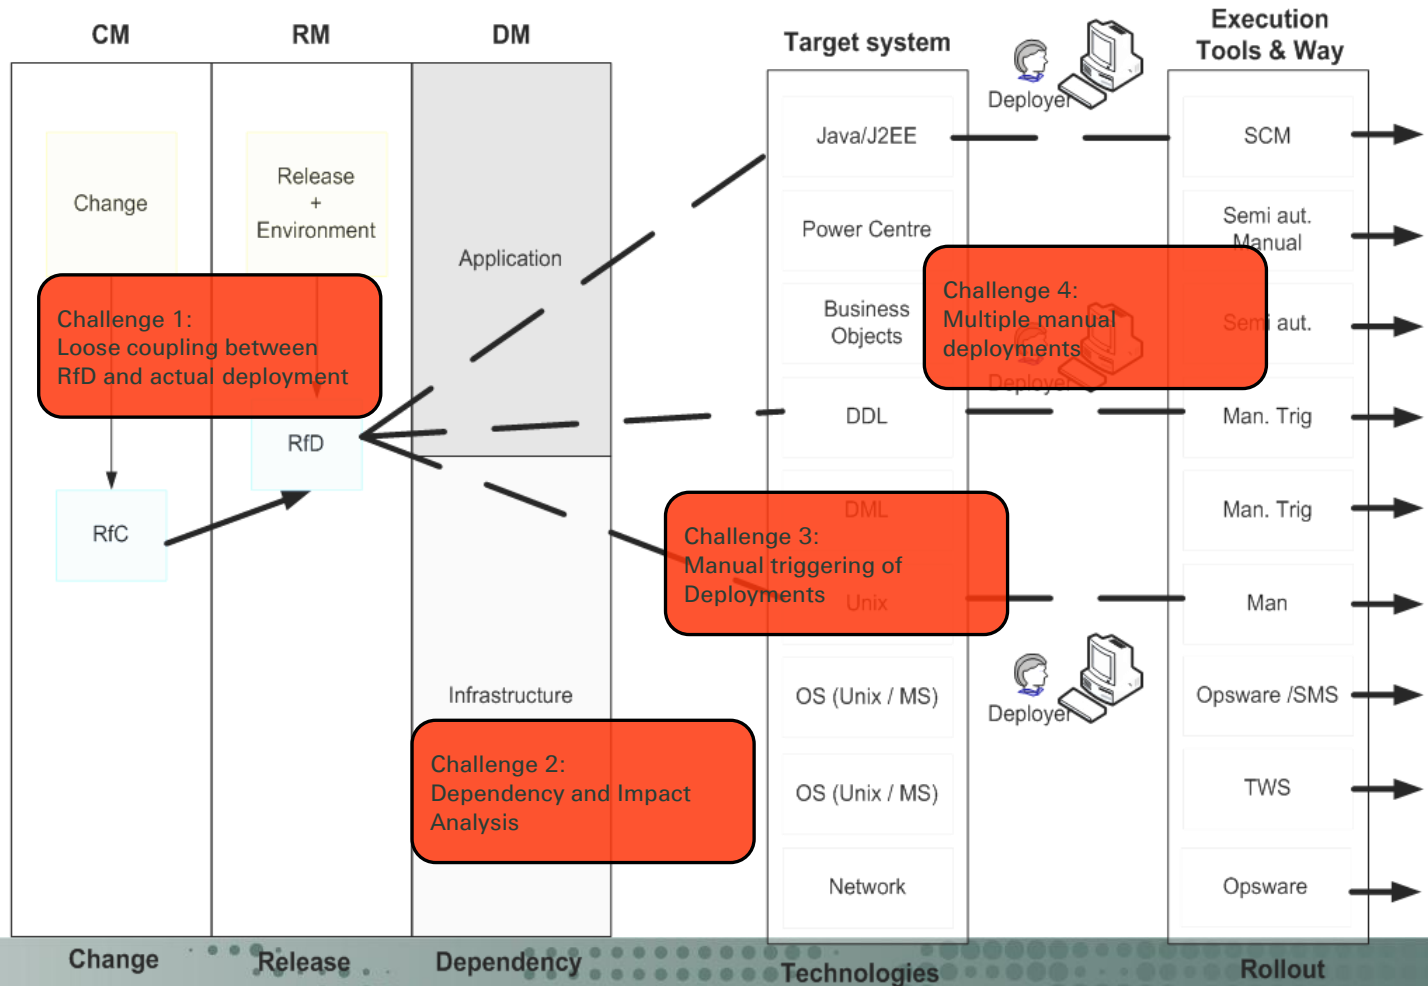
CM

RM

DM

Target system

Execution Tools & Way

Change

Release + Environment

Application

Challenge 1: Loose coupling between RfD and actual deployment

RfD

RfC

Infrastructure

Challenge 2: Dependency and Impact Analysis

Deployer

Java/J2EE

Power Centre

Business Objects

DDL

DML

Challenge 3: Manual triggering of Deployments

Unix

OS (Unix / MS)

OS (Unix / MS)

Network

Challenge 4: Multiple manual deployments

Deployer

Deployer

SCM

Semi aut. Manual

Semi aut.

Man. Trig

Man. Trig

Man

Opsware /SMS

TWS

Opsware

Change

Release

Dependency

Technologies

Rollout